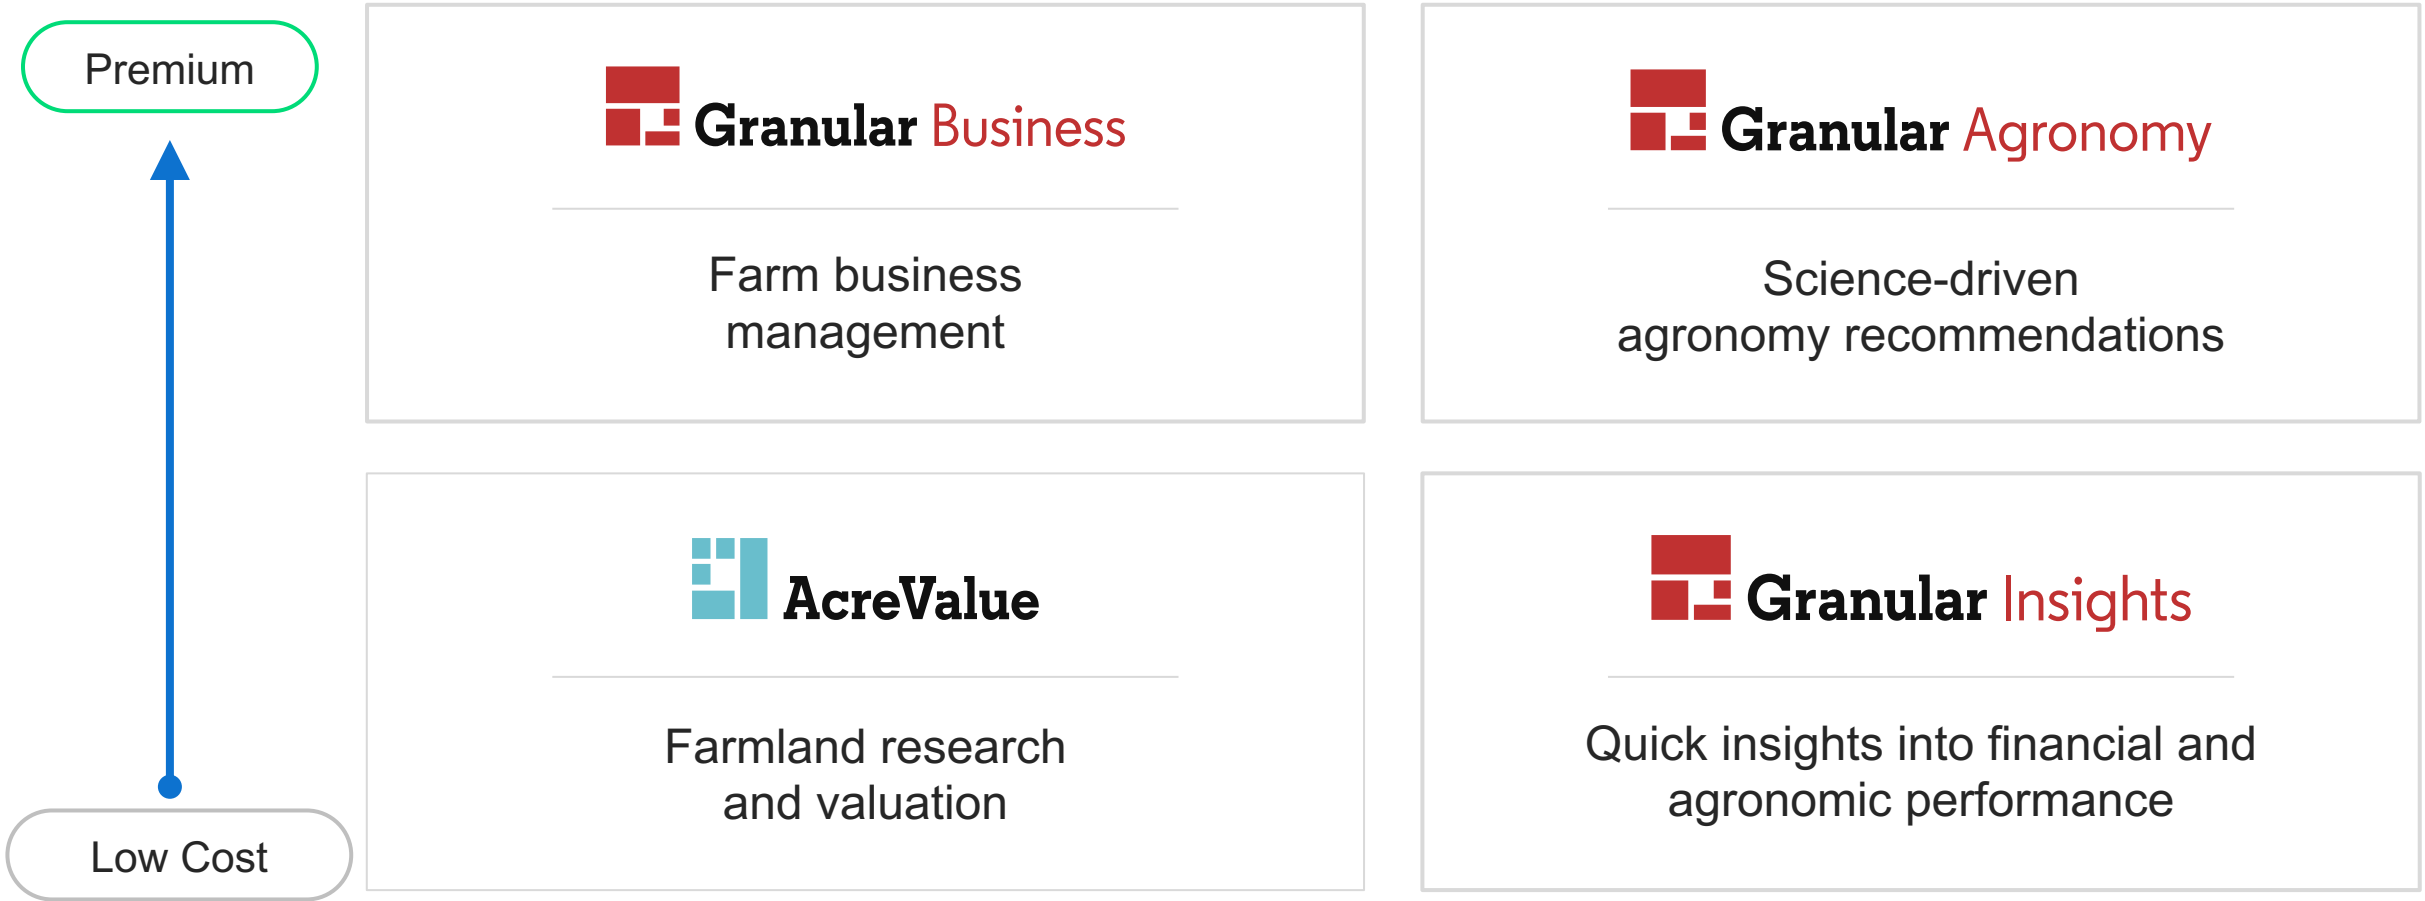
Premium

Low Cost

Granular Business

Farm business management

Granular Agronomy

Science-driven agronomy recommendations

AcreValue

Farmland research and valuation

Granular Insights

Quick insights into financial and agronomic performance